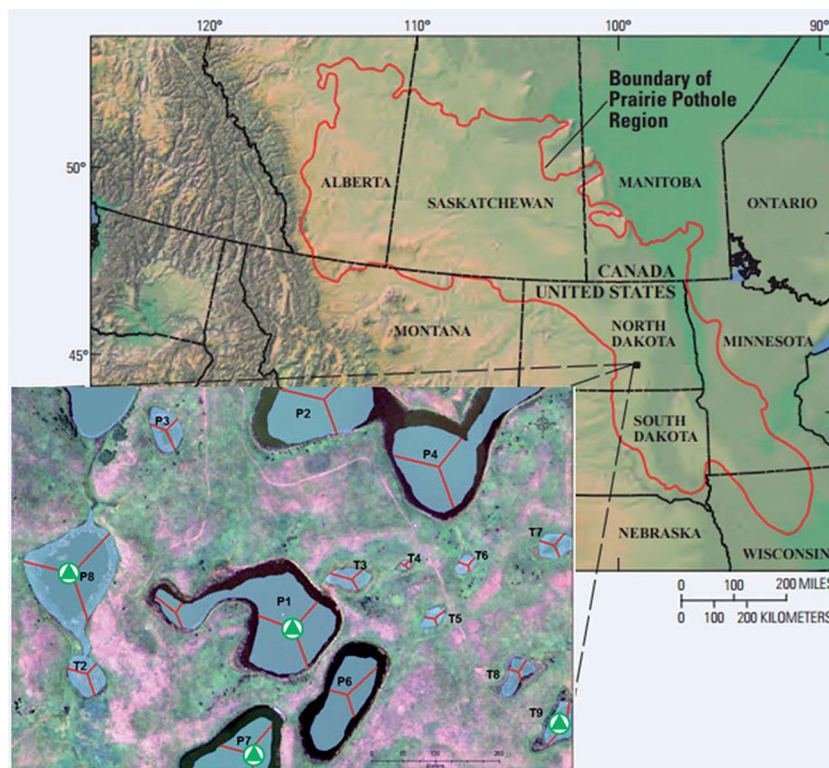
120°
110°
100°
90°
50°
45°
Boundary of Prairie Pothole Region
ALBERTA
SASKATCHEWAN
MANITOBA
ONTARIO
CANADA
UNITED STATES
MONTANA
NORTH DAKOTA
MINNESOTA
SOUTH DAKOTA
NEBRASKA
WISCONSIN
0 100 200 MILES
0 100 200 KILOMETERS
P3
P2
P4
P8
P1
T3
T4
T6
T7
T5
T2
P6
T8
T9
P7